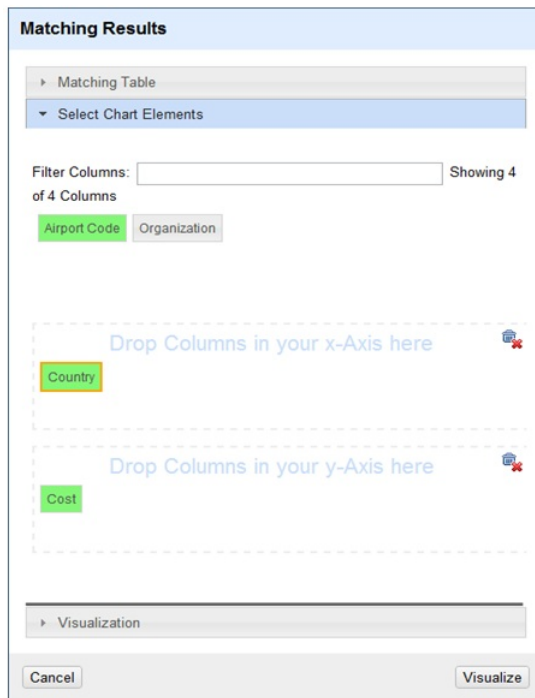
Matching Results

Matching Table

Select Chart Elements

Filter Columns: Showing 4 of 4 Columns

Airport Code Organization

Drop Columns in your x-Axis here

Country

Drop Columns in your y-Axis here

Cost

Visualization

Cancel

Visualize